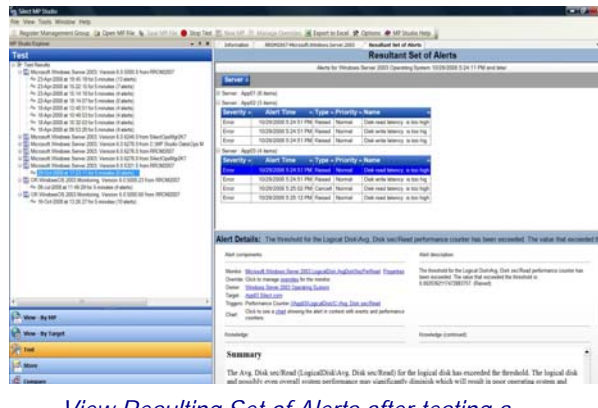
Silect MP Studio
File View Tools Window Help
Register Management Group Open MP File Save MP File Stop Test New MP Manage Overrides Export to Excel Options MP Studio Help

MP Studio Explorer
Test
Test Results
Microsoft Windows Server 2003: Version 6.0.5000.0 from RRCM2007
Microsoft Windows Server 2003: Version 6.0.6240.0 from SilectOpsMgr2K7
Microsoft Windows Server 2003: Version 6.0.6278.0 from SilectOpsMgr2K7
Microsoft Windows Server 2003: Version 6.0.5321.0 from RRCM2007
OS Windows OS 2003 Monitoring: Version 6.0.5000.23 from RRCM2007
OS Windows OS 2003 Monitoring: Version 6.0.5000.68 from RRCM2007

View - By MP
View - By Target
Test
More
Compare

Information | MSWS2007-Microsoft.Windows.Server.2003 | Resultant Set of Alerts
Resultant Set of Alerts
Alerts for Windows Server 2003 Operating System 10/28/2008 5:24:11 PM and later
Server
Server: AppS1 (6 items)
Server: AppS2 (3 items)

| Severity | Alert Time | Type | Priority | Name |
|---|---|---|---|---|
| Error | 10/28/2008 5:24:51 PM | Raised | Normal | Disk write latency is too high |
| Error | 10/28/2008 5:24:51 PM | Raised | Normal | Disk write latency is too high |
| Error | 10/28/2008 5:24:51 PM | Raised | Normal | Disk write latency is too high |

Server: AppS3 (4 items)

| Severity | Alert Time | Type | Priority | Name |
|---|---|---|---|---|
| Error | 10/28/2008 5:24:51 PM | Raised | Normal | Disk read latency is too high |
| Error | 10/28/2008 5:24:51 PM | Raised | Normal | Disk read latency is too high |
| Error | 10/28/2008 5:25:02 PM | Cancel | Normal | Disk read latency is too high |
| Error | 10/28/2008 5:25:12 PM | Raised | Normal | Disk read latency is too high |

Alert Details: The threshold for the Logical Disk\Avg. Disk sec/Read performance counter has been exceeded. The value that exceeded t

Alert components
Monitor: Microsoft.Windows.Server.2003.LogicalDisk.AvgDiskSecPerRead Properties
Override: Click to manage overrides for the monitor
Owner: Windows Server 2003 Operating System
Target: AppS3.Silect.com
Triggers: Performance Counter (AppS3\LogicalDisk\C:\Avg. Disk sec/Read)
Chart: Click to see a chart showing the alert in context with events and performance counters

Alert description
The threshold for the Logical Disk\Avg. Disk sec/Read performance counter has been exceeded. The value that exceeded the threshold is 0.0 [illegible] (Raised)

Knowledge
Knowledge (continued)

Summary
The Avg. Disk sec/Read (LogicalDisk\Avg. Disk sec/Read) for the logical disk has exceeded the threshold. The logical disk and possibly even overall system performance may significantly diminish which will result in poor operating system and

View Resulting Set of Alerts after testing a